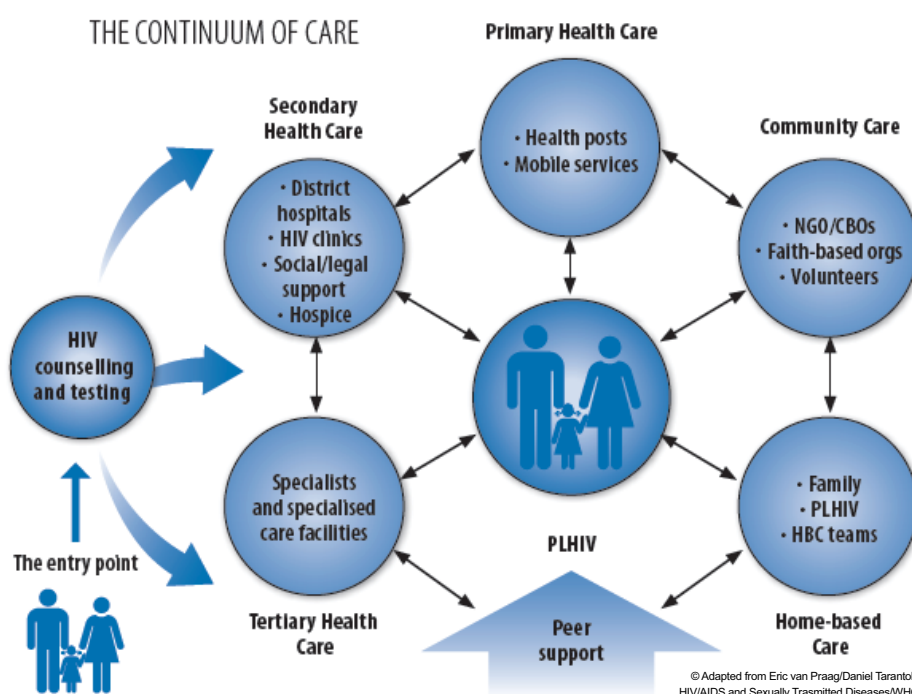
THE CONTINUUM OF CARE

Primary Health Care

• Health posts
• Mobile services

Secondary Health Care

• District hospitals
• HIV clinics
• Social/legal support
• Hospice

Community Care

• NGO/CBOs
• Faith-based orgs
• Volunteers

HIV counselling and testing

The entry point

Specialists and specialised care facilities

Tertiary Health Care

PLHIV

Peer support

• Family
• PLHIV
• HBC teams

Home-based Care

© Adapted from Eric van Praag/Daniel Taranto/
HIV/AIDS and Sexually Trasmitted Diseases/WH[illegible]